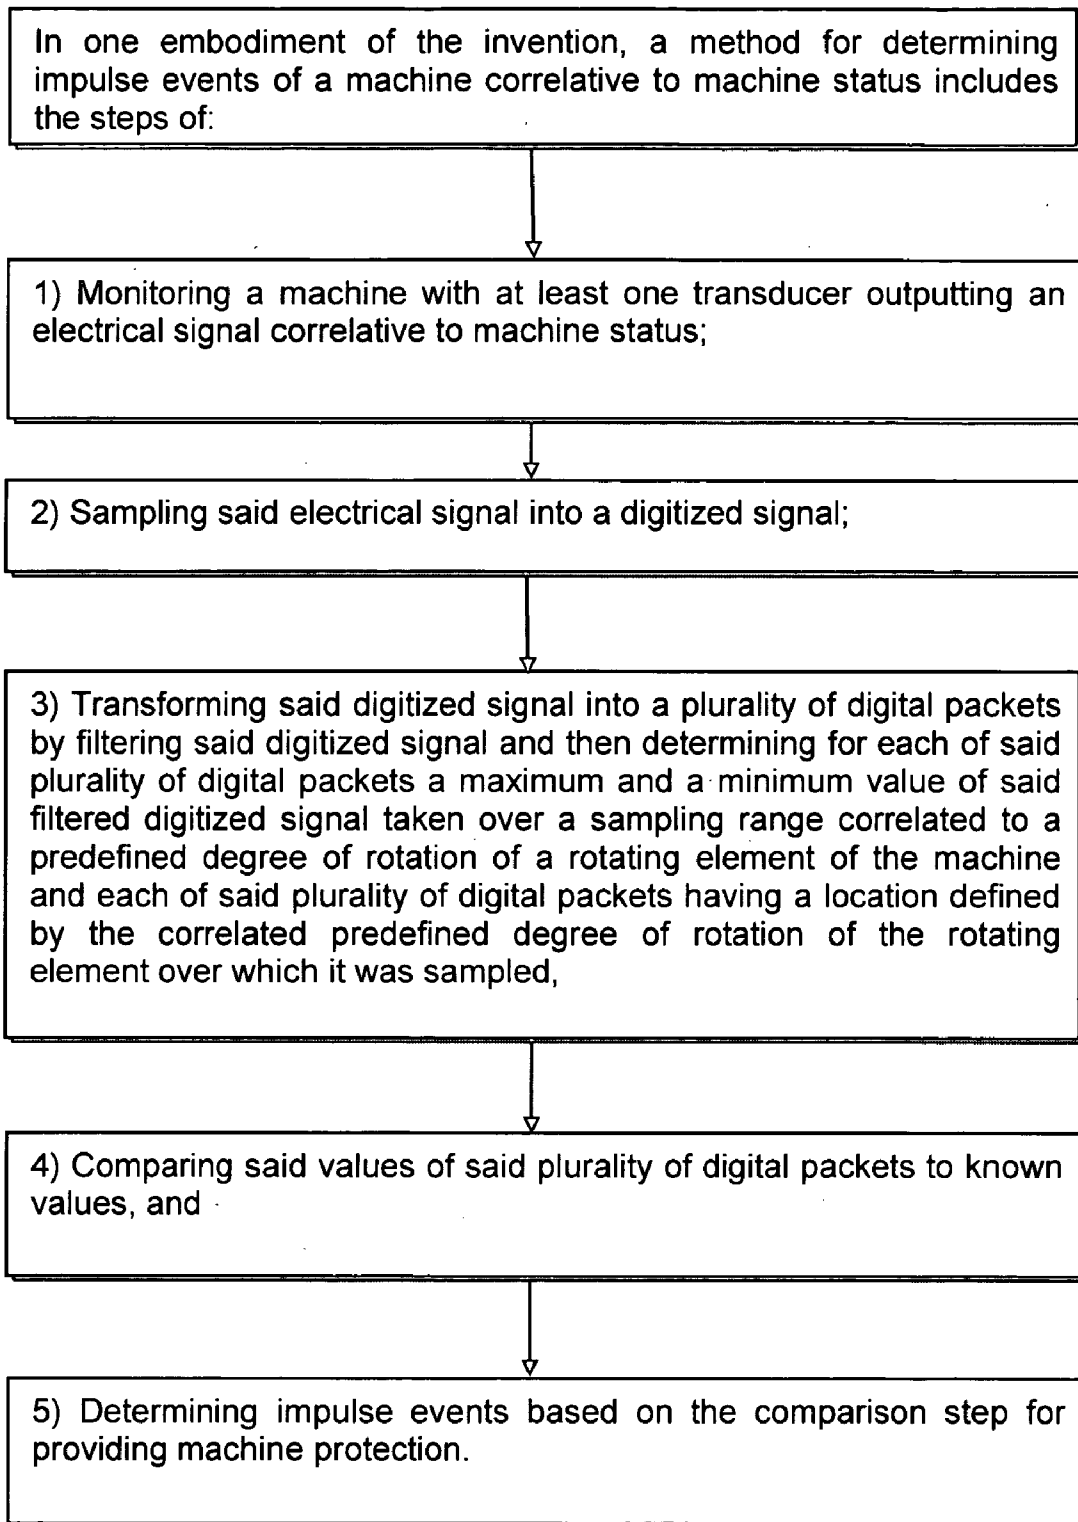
In one embodiment of the invention, a method for determining impulse events of a machine correlative to machine status includes the steps of:

1) Monitoring a machine with at least one transducer outputting an electrical signal correlative to machine status;

2) Sampling said electrical signal into a digitized signal;

3) Transforming said digitized signal into a plurality of digital packets by filtering said digitized signal and then determining for each of said plurality of digital packets a maximum and a minimum value of said filtered digitized signal taken over a sampling range correlated to a predefined degree of rotation of a rotating element of the machine and each of said plurality of digital packets having a location defined by the correlated predefined degree of rotation of the rotating element over which it was sampled,

4) Comparing said values of said plurality of digital packets to known values, and

5) Determining impulse events based on the comparison step for providing machine protection.